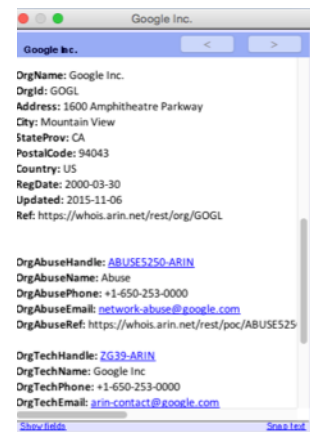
Google Inc.

Google Inc.

< >

OrgName: Google Inc.
OrgId: GOGL
Address: 1600 Amphitheatre Parkway
City: Mountain View
StateProv: CA
PostalCode: 94043
Country: US
RegDate: 2000-03-30
Updated: 2015-11-06
Ref: https://whois.arin.net/rest/org/GOGL

OrgAbuseHandle: ABUSE5250-ARIN
OrgAbuseName: Abuse
OrgAbusePhone: +1-650-253-0000
OrgAbuseEmail: network-abuse@google.com
OrgAbuseRef: https://whois.arin.net/rest/poc/ABUSE525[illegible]

OrgTechHandle: ZG39-ARIN
OrgTechName: Google Inc
OrgTechPhone: +1-650-253-0000
OrgTechEmail: arin-contact@google.com

Show fields Snap text